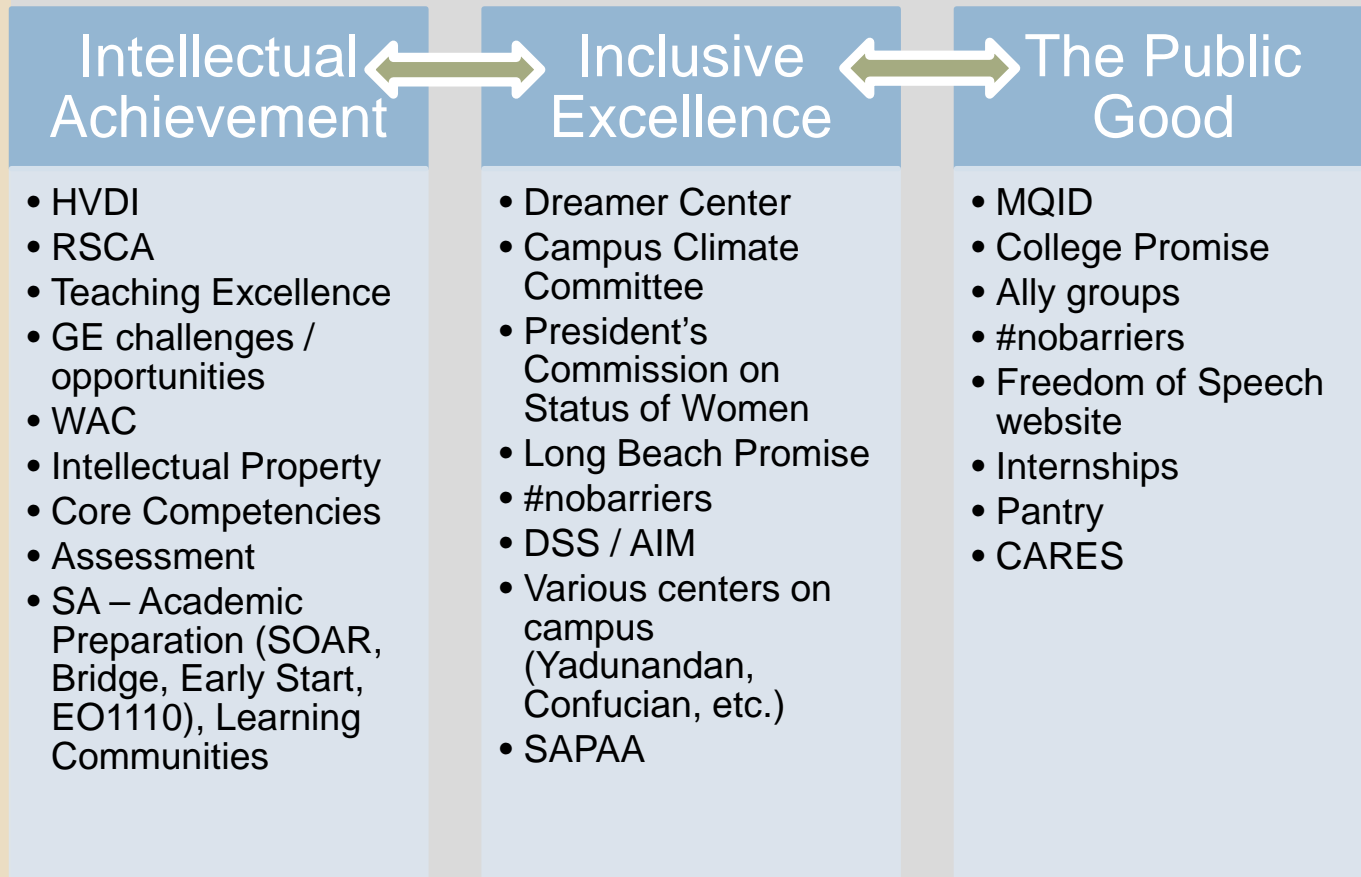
Intellectual Achievement

- HVDI
- RSCA
- Teaching Excellence
- GE challenges / opportunities
- WAC
- Intellectual Property
- Core Competencies
- Assessment
- SA – Academic Preparation (SOAR, Bridge, Early Start, EO1110), Learning Communities

Inclusive Excellence

- Dreamer Center
- Campus Climate Committee
- President's Commission on Status of Women
- Long Beach Promise
- #nobarriers
- DSS / AIM
- Various centers on campus (Yadunandan, Confucian, etc.)
- SAPAA

The Public Good

- MQID
- College Promise
- Ally groups
- #nobarriers
- Freedom of Speech website
- Internships
- Pantry
- CARES